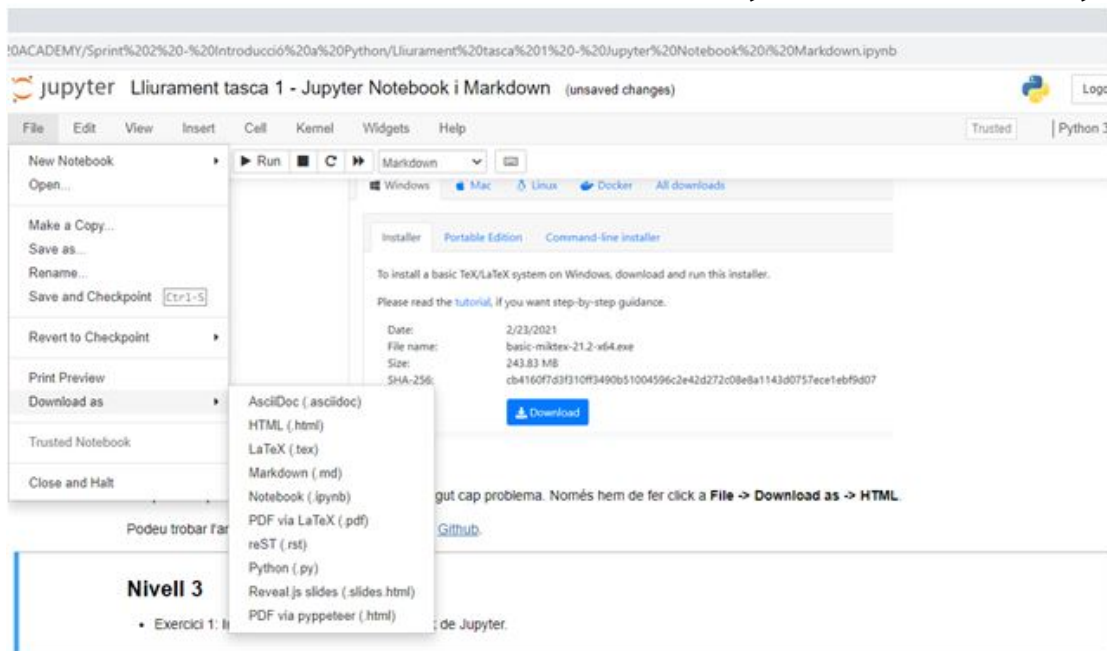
20ACADEMY/Sprint%202%20-%20Introducció%20a%20Python/Lliurament%20tasca%201%20-%20Jupyter%20Notebook%20i%20Markdown.ipynb

jupyter Lliurament tasca 1 - Jupyter Notebook i Markdown (unsaved changes)

Logo

File Edit View Insert Cell Kernel Widgets Help Trusted Python 3

New Notebook
Open...
Make a Copy...
Save as...
Rename...
Save and Checkpoint Ctrl-S
Revert to Checkpoint
Print Preview
Download as
Trusted Notebook
Close and Halt

Run Markdown

AsciiDoc (.asciidoc)
HTML (.html)
LaTeX (.tex)
Markdown (.md)
Notebook (.ipynb)
PDF via LaTeX (.pdf)
reST (.rst)
Python (.py)
Reveal.js slides (.slides.html)
PDF via pyppeteer (.html)

Windows Mac Linux Docker All downloads

Installer Portable Edition Command-line installer

To install a basic TeX/LaTeX system on Windows, download and run this installer.

Please read the tutorial, if you want step-by-step guidance.

| Date: | 2/23/2021 |
|---|---|
| File name: | basic-miktex-21.2-x64.exe |
| Size: | 243.83 MB |
| SHA-256: | cb4160f7d3f310ff3490b51004596c2e42d272c08e8a1143d0757ece1ebf9d07 |

Download

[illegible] gut cap problema. Només hem de fer click a File -> Download as -> HTML.

Podeu trobar l'ar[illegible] Github.

Nivell 3

• Exercici 1: I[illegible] de Jupyter.